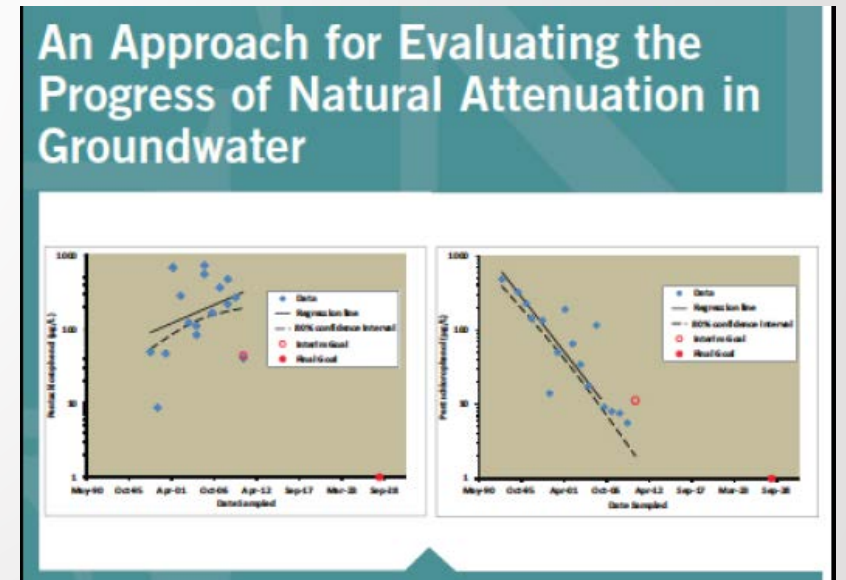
An Approach for Evaluating the Progress of Natural Attenuation in Groundwater

1000
100
10
1
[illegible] (µg/L)
May-90 Oct-95 Apr-01 Oct-06 Apr-12 Sep-17 Mar-23 Sep-28
Date Sampled
Data
Regression line
80% confidence interval
Interim Goal
Final Goal

1000
100
10
1
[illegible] (µg/L)
May-90 Oct-95 Apr-01 Oct-06 Apr-12 Sep-17 Mar-23 Sep-28
Date Sampled
Data
Regression line
80% confidence interval
Interim Goal
Final Goal